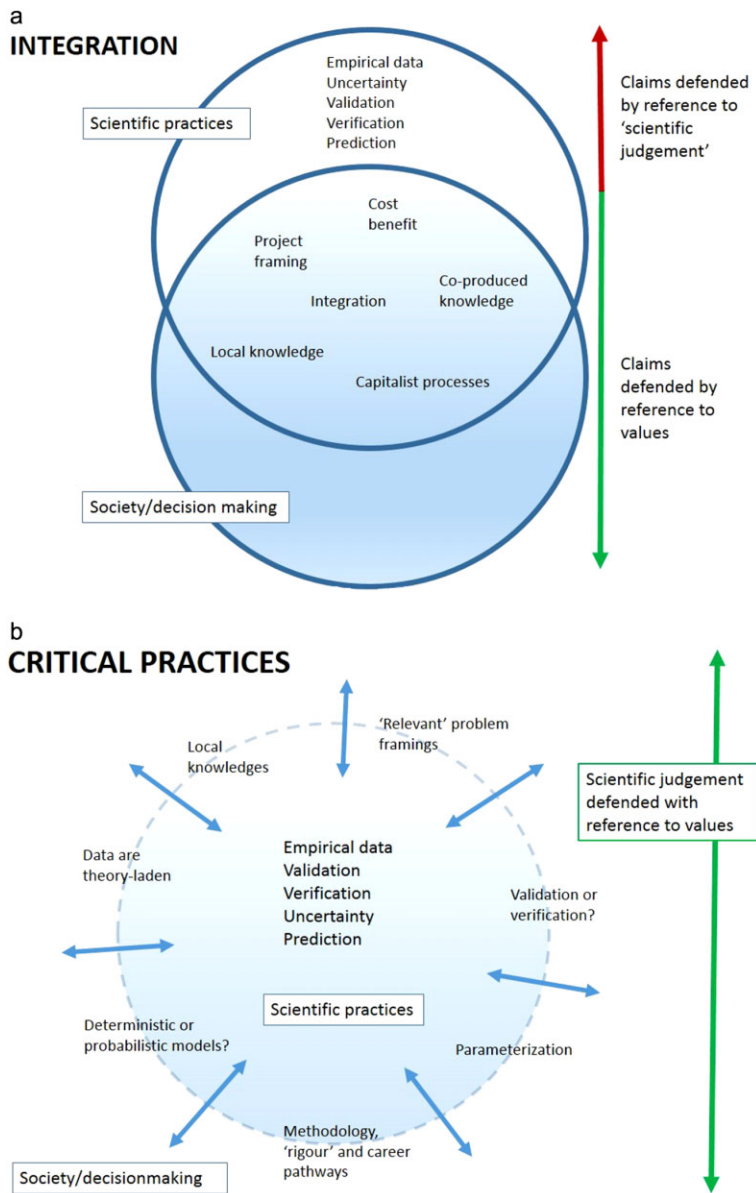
a
INTEGRATION

Empirical data
Uncertainty
Validation
Verification
Prediction

Scientific practices

Claims defended by reference to 'scientific judgement'

Cost benefit

Project framing

Co-produced knowledge

Integration

Local knowledge

Capitalist processes

Claims defended by reference to values

Society/decision making

b
CRITICAL PRACTICES

'Relevant' problem framings

Local knowledges

Scientific judgement defended with reference to values

Data are theory-laden

Empirical data
Validation
Verification
Uncertainty
Prediction

Validation or verification?

Scientific practices

Deterministic or probabilistic models?

Parameterization

Methodology, 'rigour' and career pathways

Society/decisionmaking